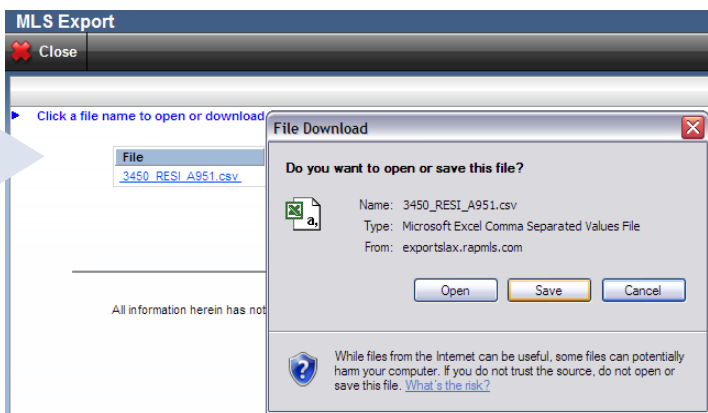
MLS Export

Close

Click a file name to open or download

| File |
|---|
| 3450_RESI_A951.csv |

All information herein has not

File Download

Do you want to open or save this file?

Name: 3450_RESI_A951.csv
Type: Microsoft Excel Comma Separated Values File
From: exportslax.rapmls.com

Open Save Cancel

While files from the Internet can be useful, some files can potentially harm your computer. If you do not trust the source, do not open or save this file. What's the risk?